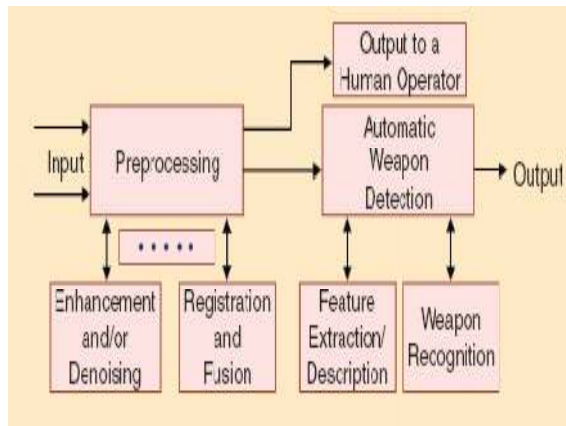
Output to a Human Operator

Input

Preprocessing

Automatic Weapon Detection

Output

• • • • •

Enhancement and/or Denoising

Registration and Fusion

Feature Extraction/ Description

Weapon Recognition